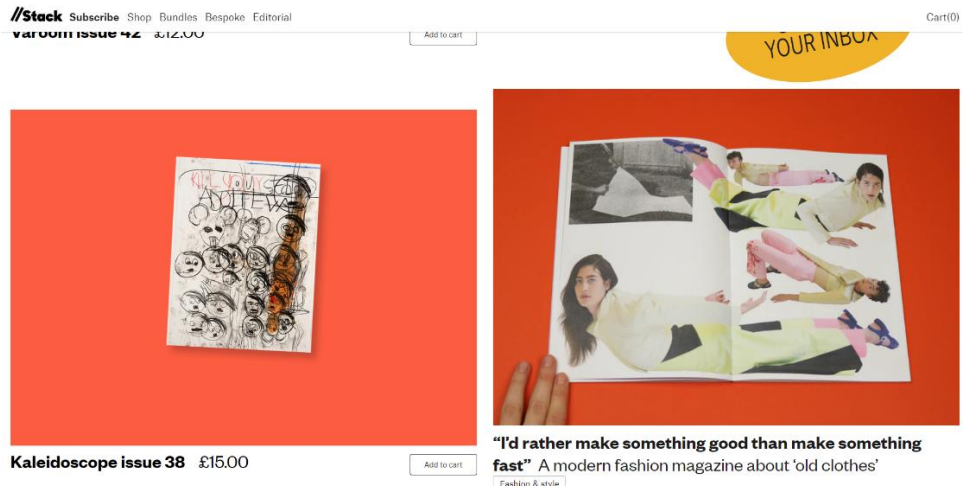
//Stack Subscribe Shop Bundles Bespoke Editorial

Cart(0)

Varoom issue 42 £12.00

Add to cart

YOUR INBOX

Kaleidoscope issue 38 £15.00

Add to cart

"I'd rather make something good than make something fast" A modern fashion magazine about 'old clothes'

Fashion & style